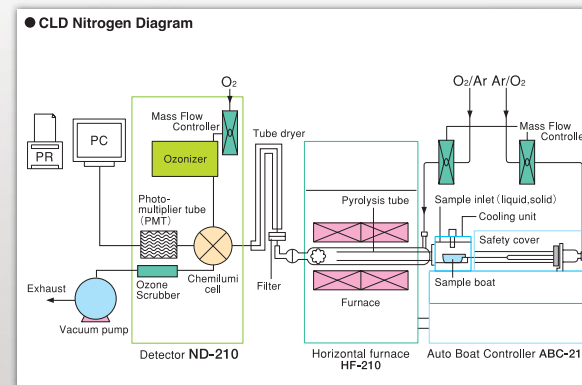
● CLD Nitrogen Diagram

$O_2$

Mass Flow Controller

Ozonizer

PR

PC

Photo-multiplier tube (PMT)

Ozone Scrubber

Exhaust

Vacuum pump

Chemilumi cell

Detector ND-210

Tube dryer

Filter

Pyrolysis tube

Furnace

Horizontal furnace HF-210

$O_2$/Ar Ar/$O_2$

Mass Flow Controlle

Sample inlet (liquid,solid)

Cooling unit

Safety cover

Sample boat

Auto Boat Controller ABC-21